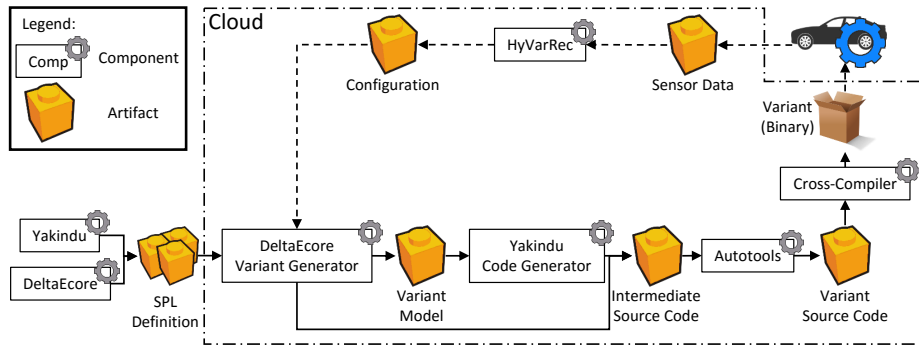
Legend:

Comp

Component

Artifact

Cloud

Configuration

HyVarRec

Sensor Data

Variant (Binary)

Cross-Compiler

Yakindu

DeltaEcore

SPL Definition

DeltaEcore Variant Generator

Variant Model

Yakindu Code Generator

Intermediate Source Code

Autotools

Variant Source Code